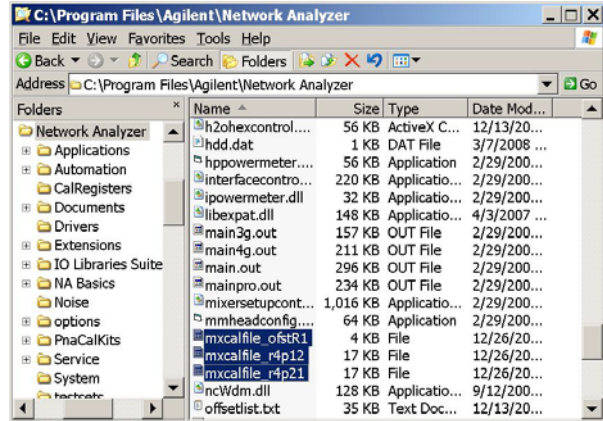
C:\Program Files\Agilent\Network Analyzer

File Edit View Favorites Tools Help

Back Search Folders

Address C:\Program Files\Agilent\Network Analyzer Go

Folders ×

Network Analyzer
Applications
Automation
CalRegisters
Documents
Drivers
Extensions
IO Libraries Suite
NA Basics
Noise
options
PnaCalKits
Service
System
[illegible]

| Name | Size | Type | Date Mod... |
|---|---|---|---|
| h2ohexcontrol.... | 56 KB | ActiveX C... | 12/13/20... |
| hdd.dat | 1 KB | DAT File | 3/7/2008 ... |
| hppowermeter.... | 56 KB | Application | 2/29/200... |
| interfacecontro... | 220 KB | Applicatio... | 2/29/200... |
| ipowermeter.dll | 32 KB | Applicatio... | 2/29/200... |
| libexpat.dll | 148 KB | Applicatio... | 4/3/2007 ... |
| main3g.out | 157 KB | OUT File | 2/29/200... |
| main4g.out | 211 KB | OUT File | 2/29/200... |
| main.out | 296 KB | OUT File | 2/29/200... |
| mainpro.out | 234 KB | OUT File | 2/29/200... |
| mixersetupcont... | 1,016 KB | Applicatio... | 2/29/200... |
| mmheadconfig.... | 64 KB | Application | 2/29/200... |
| mxcalfile_ofstR1 | 4 KB | File | 12/26/20... |
| mxcalfile_r4p12 | 17 KB | File | 12/26/20... |
| mxcalfile_r4p21 | 17 KB | File | 12/26/20... |
| ncWdm.dll | 128 KB | Applicatio... | 9/12/200... |
| offsetlist.txt | 35 KB | Text Doc... | 12/13/20... |